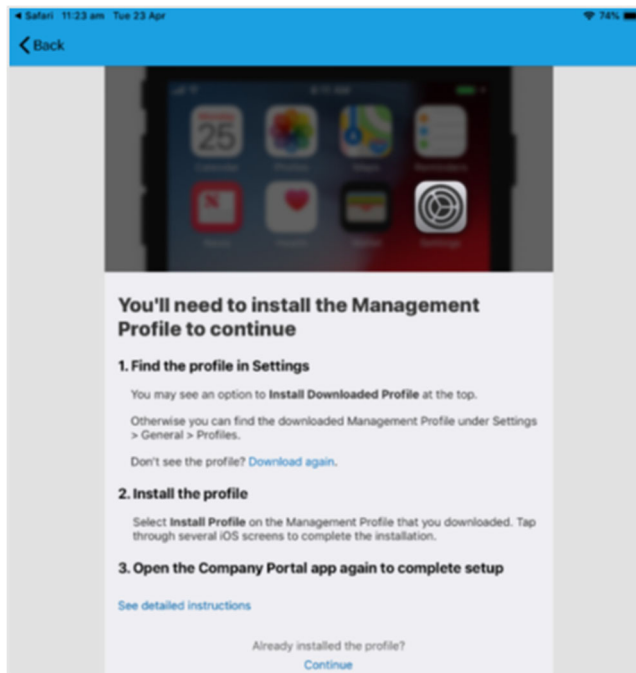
◀ Safari 11:23 am Tue 23 Apr

74%

Back

25

You'll need to install the Management Profile to continue

1. Find the profile in Settings

You may see an option to **Install Downloaded Profile** at the top.

Otherwise you can find the downloaded Management Profile under Settings > General > Profiles.

Don't see the profile? Download again.

2. Install the profile

Select **Install Profile** on the Management Profile that you downloaded. Tap through several iOS screens to complete the installation.

3. Open the Company Portal app again to complete setup

See detailed instructions

Already installed the profile?

Continue